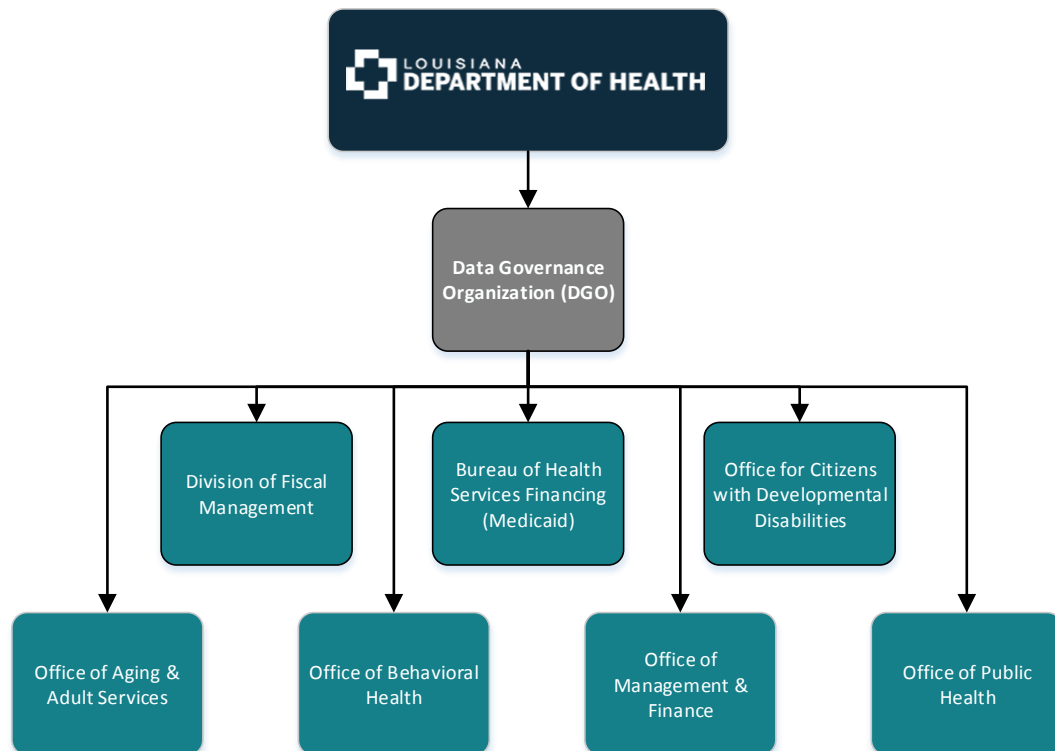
LOUISIANA
DEPARTMENT OF HEALTH

Data Governance Organization (DGO)

Division of Fiscal Management

Bureau of Health Services Financing (Medicaid)

Office for Citizens with Developmental Disabilities

Office of Aging & Adult Services

Office of Behavioral Health

Office of Management & Finance

Office of Public Health